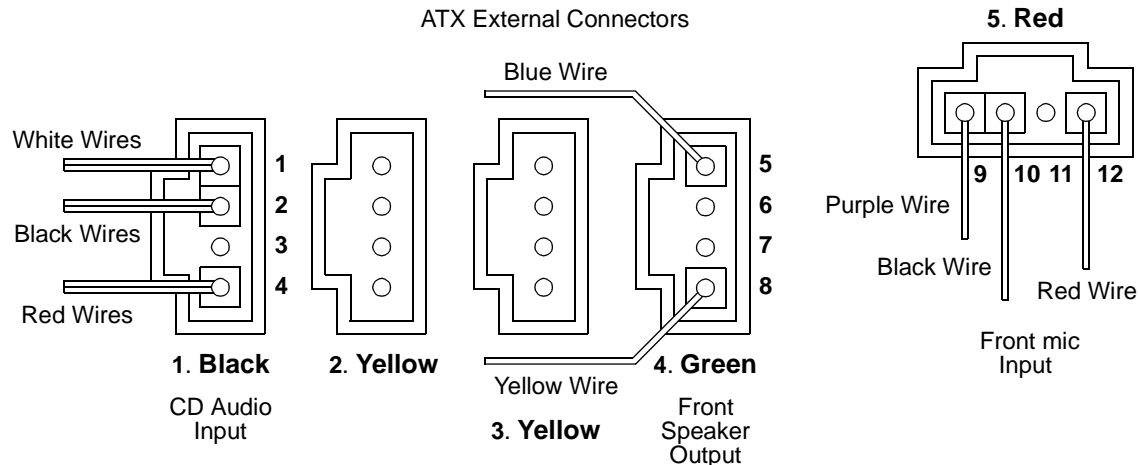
ATX External Connectors

5. Red

Blue Wire

White Wires

1

2

3

4

Black Wires

Red Wires

5

6

7

8

9 10 11 12

Purple Wire

Black Wire

Red Wire

Front mic Input

1. Black

CD Audio Input

2. Yellow

Yellow Wire

3. Yellow

4. Green

Front Speaker Output